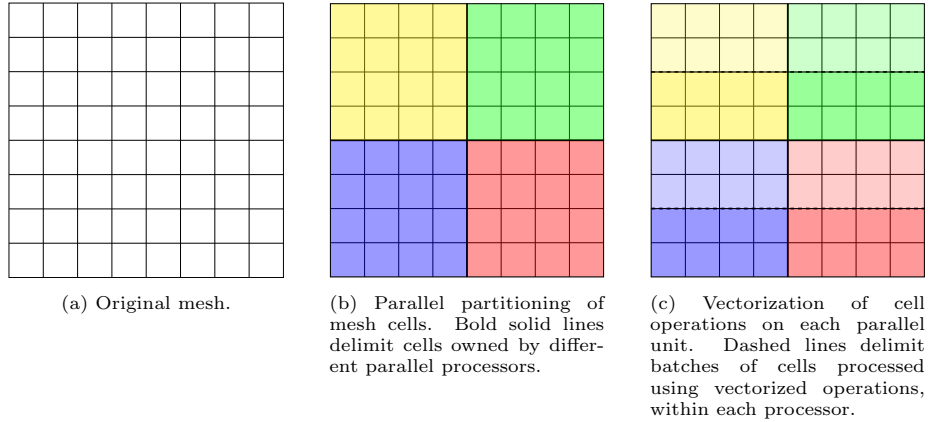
(a) Original mesh.

(b) Parallel partitioning of mesh cells. Bold solid lines delimit cells owned by different parallel processors.

(c) Vectorization of cell operations on each parallel unit. Dashed lines delimit batches of cells processed using vectorized operations, within each processor.